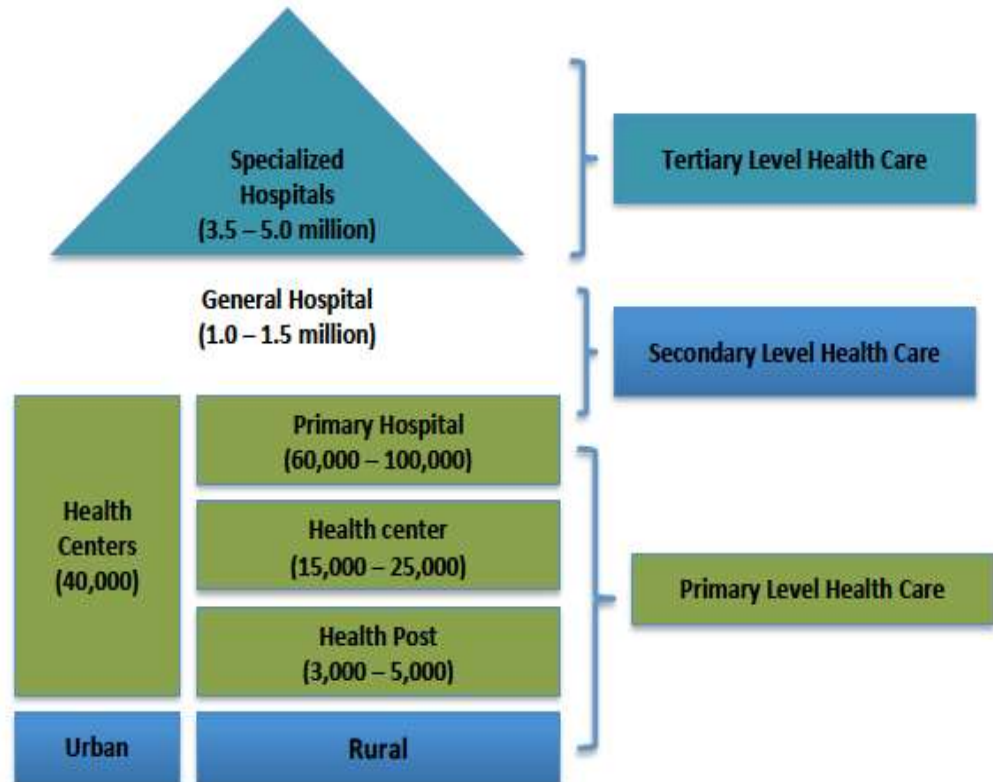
Specialized Hospitals (3.5 – 5.0 million)

Tertiary Level Health Care

General Hospital (1.0 – 1.5 million)

Secondary Level Health Care

Health Centers (40,000)

Primary Hospital (60,000 – 100,000)

Health center (15,000 – 25,000)

Health Post (3,000 – 5,000)

Primary Level Health Care

Urban

Rural